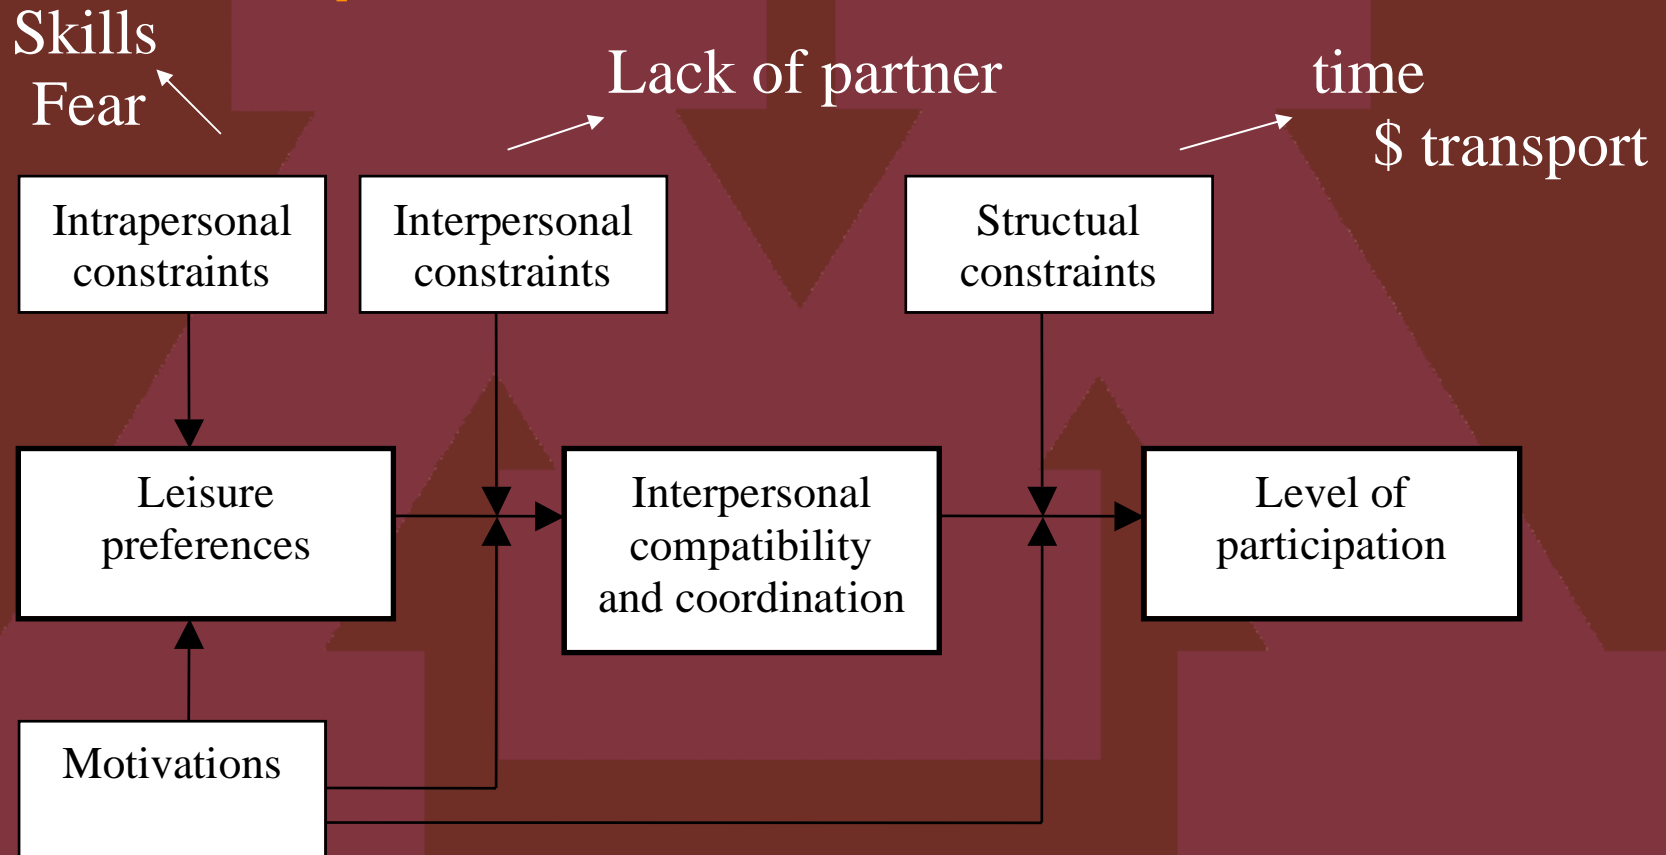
Skills
Fear

Lack of partner

time
$ transport

Intrapersonal constraints

Interpersonal constraints

Structual constraints

Leisure preferences

Interpersonal compatibility and coordination

Level of participation

Motivations